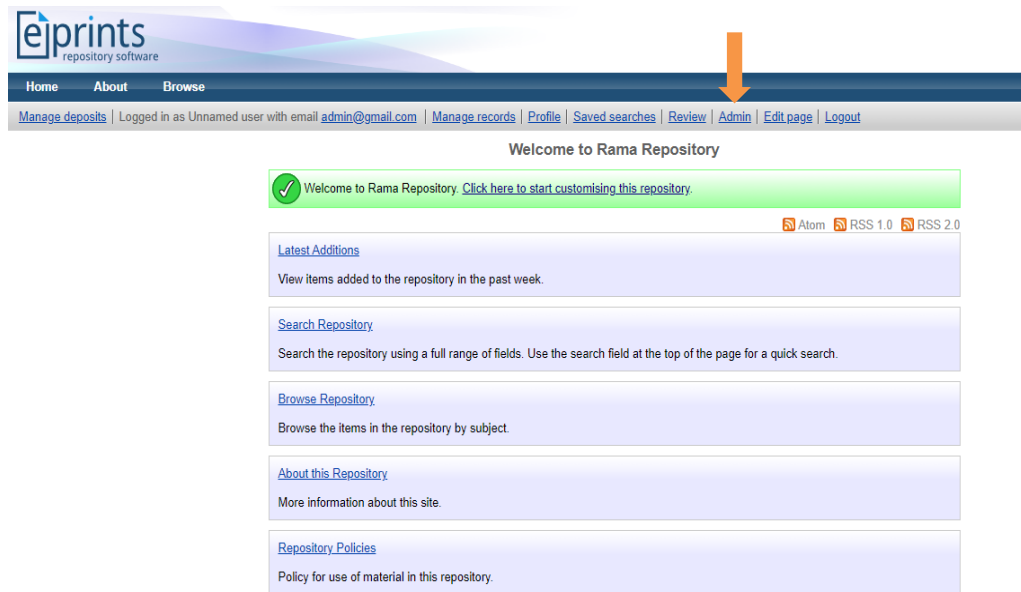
eprints
repository software

Home About Browse

Manage deposits | Logged in as Unnamed user with email admin@gmail.com | Manage records | Profile | Saved searches | Review | Admin | Edit page | Logout

Welcome to Rama Repository

Welcome to Rama Repository. Click here to start customising this repository.

Atom RSS 1.0 RSS 2.0

Latest Additions

View items added to the repository in the past week.

Search Repository

Search the repository using a full range of fields. Use the search field at the top of the page for a quick search.

Browse Repository

Browse the items in the repository by subject.

About this Repository

More information about this site.

Repository Policies

Policy for use of material in this repository.